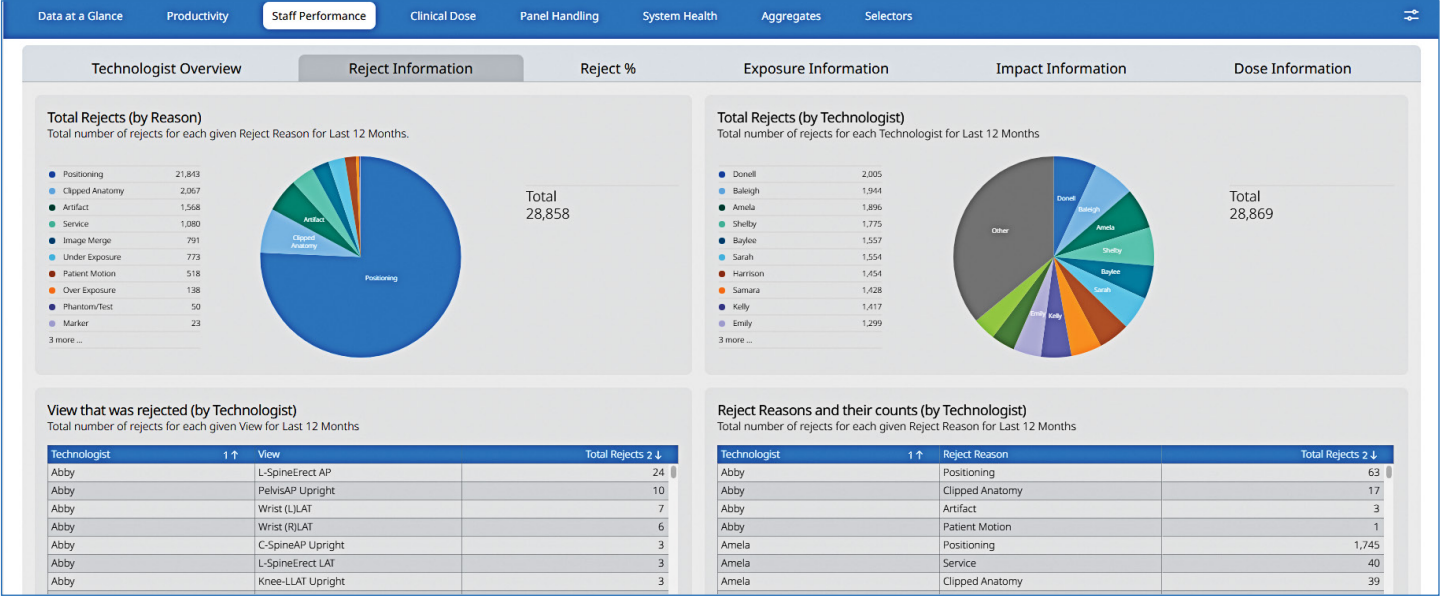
Data at a Glance Productivity Staff Performance Clinical Dose Panel Handling System Health Aggregates Selectors

Technologist Overview Reject Information Reject % Exposure Information Impact Information Dose Information

Total Rejects (by Reason)
Total number of rejects for each given Reject Reason for Last 12 Months.

| | |
|---|---|
| Positioning | 21,843 |
| Clipped Anatomy | 2,067 |
| Artifact | 1,568 |
| Service | 1,080 |
| Image Merge | 791 |
| Under Exposure | 773 |
| Patient Motion | 518 |
| Over Exposure | 138 |
| Phantom/Test | 50 |
| Marker | 23 |

3 more ...

Artifact
Clipped Anatomy
Positioning

Total
28,858

Total Rejects (by Technologist)
Total number of rejects for each Technologist for Last 12 Months

| | |
|---|---|
| Donell | 2,005 |
| Baleigh | 1,944 |
| Amela | 1,896 |
| Shelby | 1,775 |
| Baylee | 1,557 |
| Sarah | 1,554 |
| Harrison | 1,454 |
| Samara | 1,428 |
| Kelly | 1,417 |
| Emily | 1,299 |

3 more ...

Other
Donell
Baleigh
Amela
Shelby
Baylee
Sarah
Kelly
Emily

Total
28,869

View that was rejected (by Technologist)
Total number of rejects for each given View for Last 12 Months

| Technologist 1↑ | View | Total Rejects 2↓ |
|---|---|---|
| Abby | L-SpineErect AP | 24 |
| Abby | PelvisAP Upright | 10 |
| Abby | Wrist (L)LAT | 7 |
| Abby | Wrist (R)LAT | 6 |
| Abby | C-SpineAP Upright | 3 |
| Abby | L-SpineErect LAT | 3 |
| Abby | Knee-LLAT Upright | 3 |

Reject Reasons and their counts (by Technologist)
Total number of rejects for each given Reject Reason for Last 12 Months

| Technologist 1↑ | Reject Reason | Total Rejects 2↓ |
|---|---|---|
| Abby | Positioning | 63 |
| Abby | Clipped Anatomy | 17 |
| Abby | Artifact | 3 |
| Abby | Patient Motion | 1 |
| Amela | Positioning | 1,745 |
| Amela | Service | 40 |
| Amela | Clipped Anatomy | 39 |